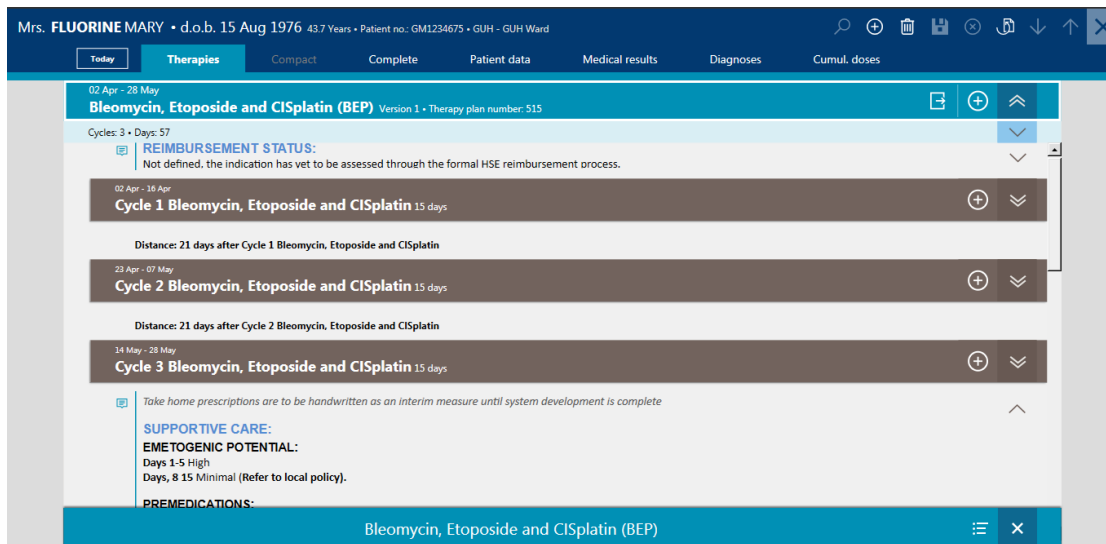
Mrs. FLUORINE MARY • d.o.b. 15 Aug 1976 43.7 Years • Patient no.: GM1234675 • GUH - GUH Ward

Today Therapies Compact Complete Patient data Medical results Diagnoses Cumul. doses

02 Apr - 28 May
Bleomycin, Etoposide and CISplatin (BEP) Version 1 • Therapy plan number: 515

Cycles: 3 • Days: 57

REIMBURSEMENT STATUS:
Not defined, the indication has yet to be assessed through the formal HSE reimbursement process.

02 Apr - 16 Apr
Cycle 1 Bleomycin, Etoposide and CISplatin 15 days

Distance: 21 days after Cycle 1 Bleomycin, Etoposide and CISplatin

23 Apr - 07 May
Cycle 2 Bleomycin, Etoposide and CISplatin 15 days

Distance: 21 days after Cycle 2 Bleomycin, Etoposide and CISplatin

14 May - 28 May
Cycle 3 Bleomycin, Etoposide and CISplatin 15 days

Take home prescriptions are to be handwritten as an interim measure until system development is complete

SUPPORTIVE CARE:
EMETOGENIC POTENTIAL:
Days 1-5 High
Days, 8 15 Minimal (Refer to local policy).

PREMEDICATIONS:

Bleomycin, Etoposide and CISplatin (BEP)